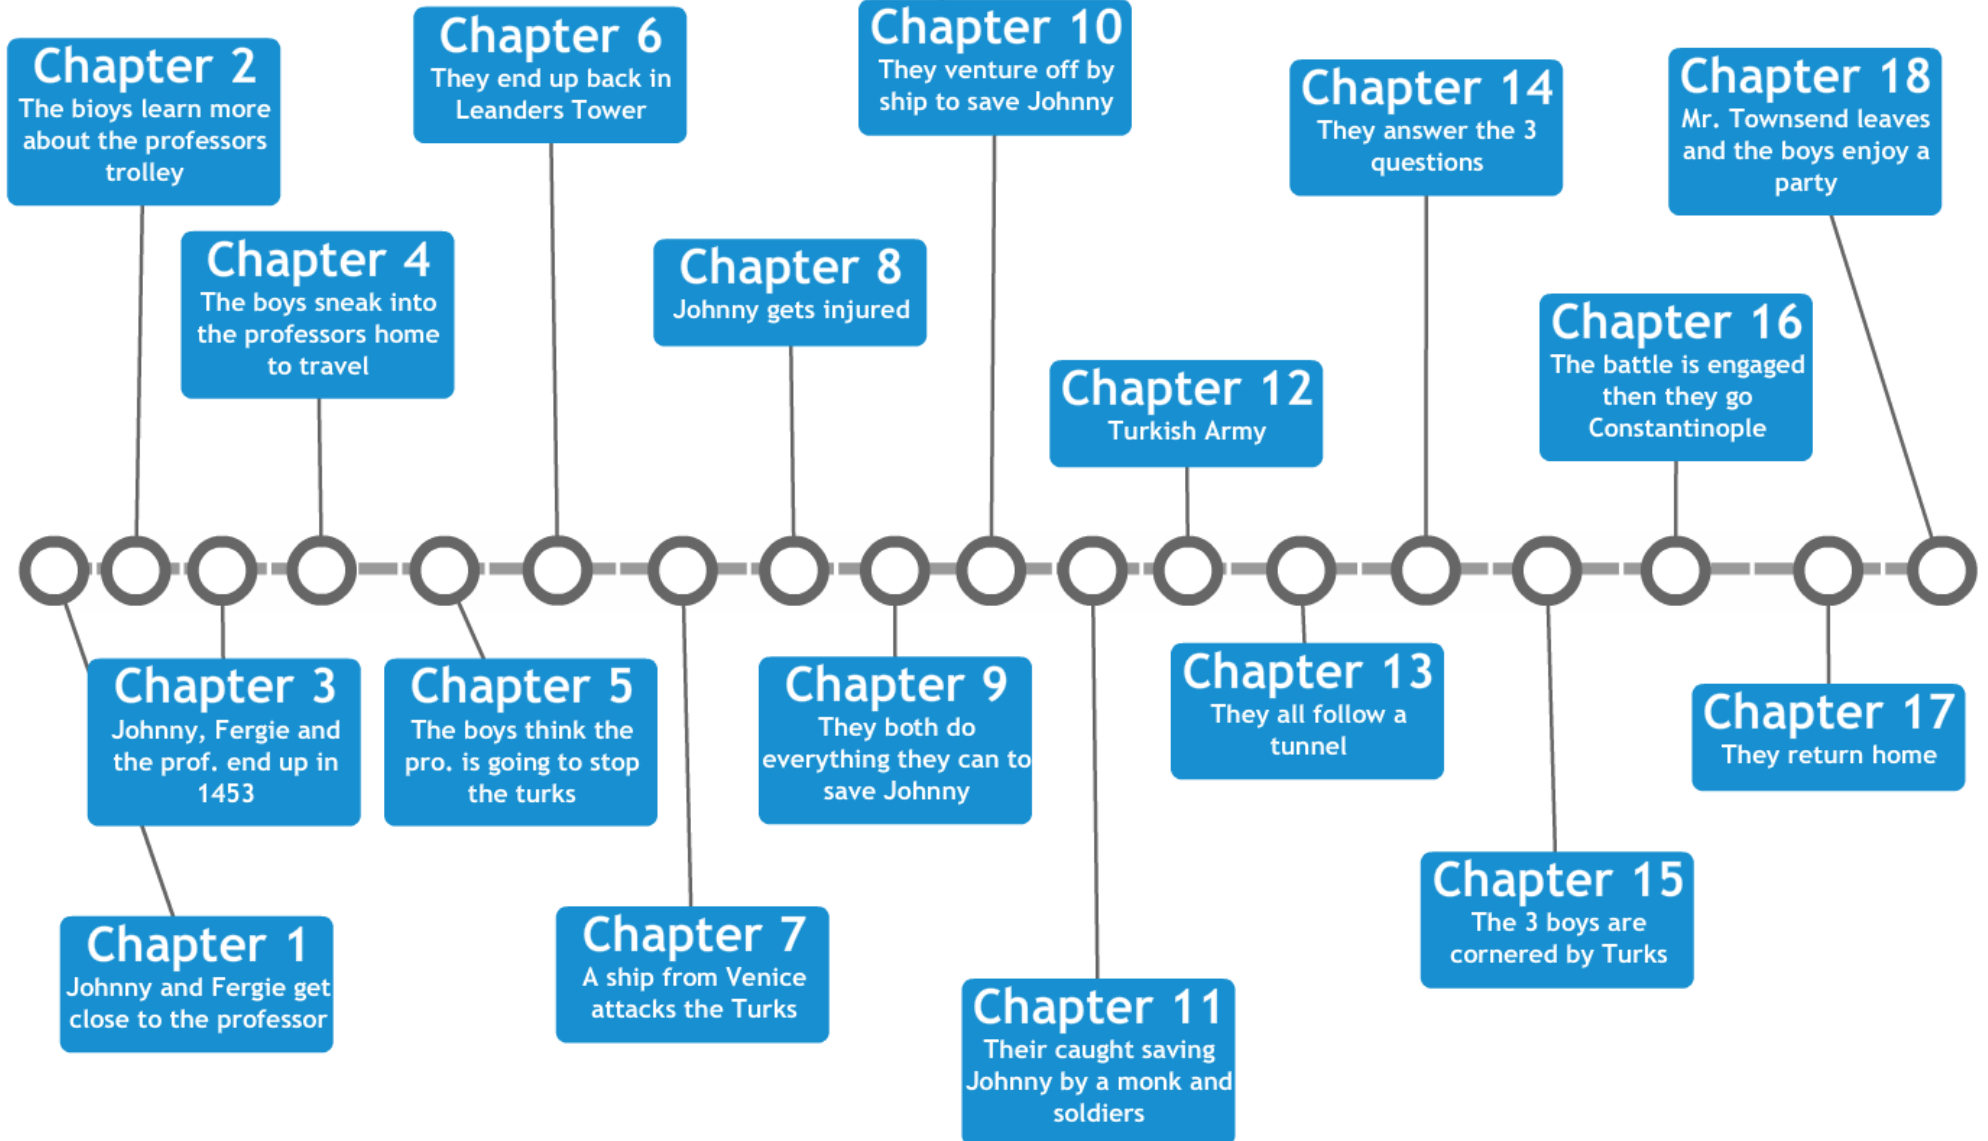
Chapter 2
The bioys learn more about the professors trolley

Chapter 4
The boys sneak into the professors home to travel

Chapter 6
They end up back in Leanders Tower

Chapter 8
Johnny gets injured

Chapter 10
They venture off by ship to save Johnny

Chapter 12
Turkish Army

Chapter 14
They answer the 3 questions

Chapter 16
The battle is engaged then they go Constantinople

Chapter 18
Mr. Townsend leaves and the boys enjoy a party

Chapter 1
Johnny and Fergie get close to the professor

Chapter 3
Johnny, Fergie and the prof. end up in 1453

Chapter 5
The boys think the pro. is going to stop the turks

Chapter 7
A ship from Venice attacks the Turks

Chapter 9
They both do everything they can to save Johnny

Chapter 11
Their caught saving Johnny by a monk and soldiers

Chapter 13
They all follow a tunnel

Chapter 15
The 3 boys are cornered by Turks

Chapter 17
They return home